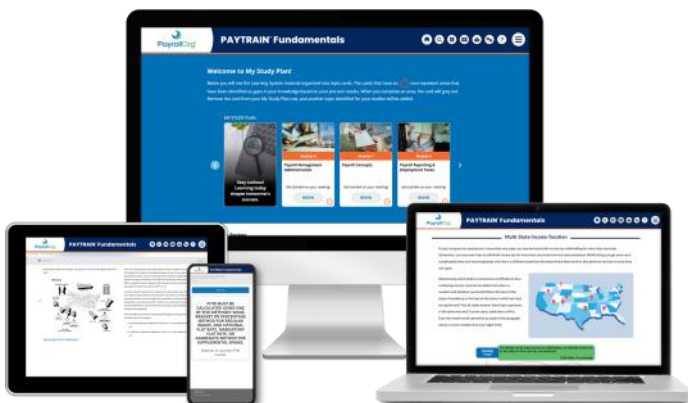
PayrollOrg
PAYTRAIN® Fundamentals

Welcome to My Study Plan!

MY STUDY PLAN

Stay curious! Learning today shapes tomorrow's success.

Payroll Management Administration

Payroll Concepts

Payroll Reporting & Employment Taxes

BEGIN

BEGIN

BEGIN

PayrollOrg
PAYTRAIN® Fundamentals

Multi-State Income Taxation

PayrollOrg
PAYTRAIN® Fundamentals

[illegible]